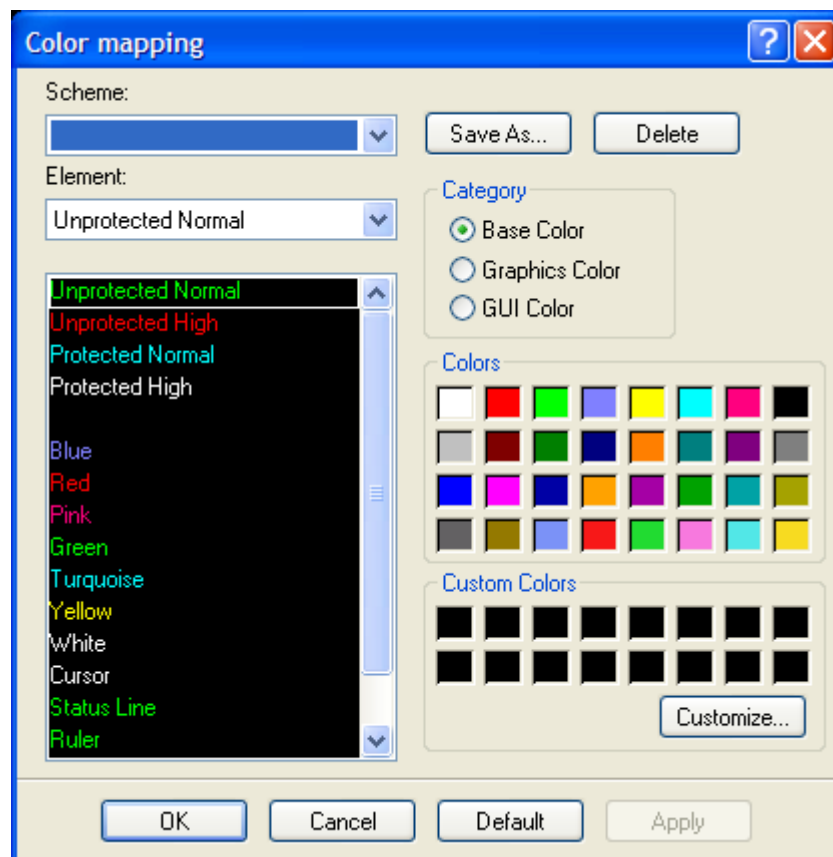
Color mapping

Scheme:

Save As...

Delete

Element:

Unprotected Normal

Category

Base Color

Graphics Color

GUI Color

Unprotected Normal
Unprotected High
Protected Normal
Protected High

Blue
Red
Pink
Green
Turquoise
Yellow
White
Cursor
Status Line
Ruler

Colors

Custom Colors

Customize...

OK

Cancel

Default

Apply